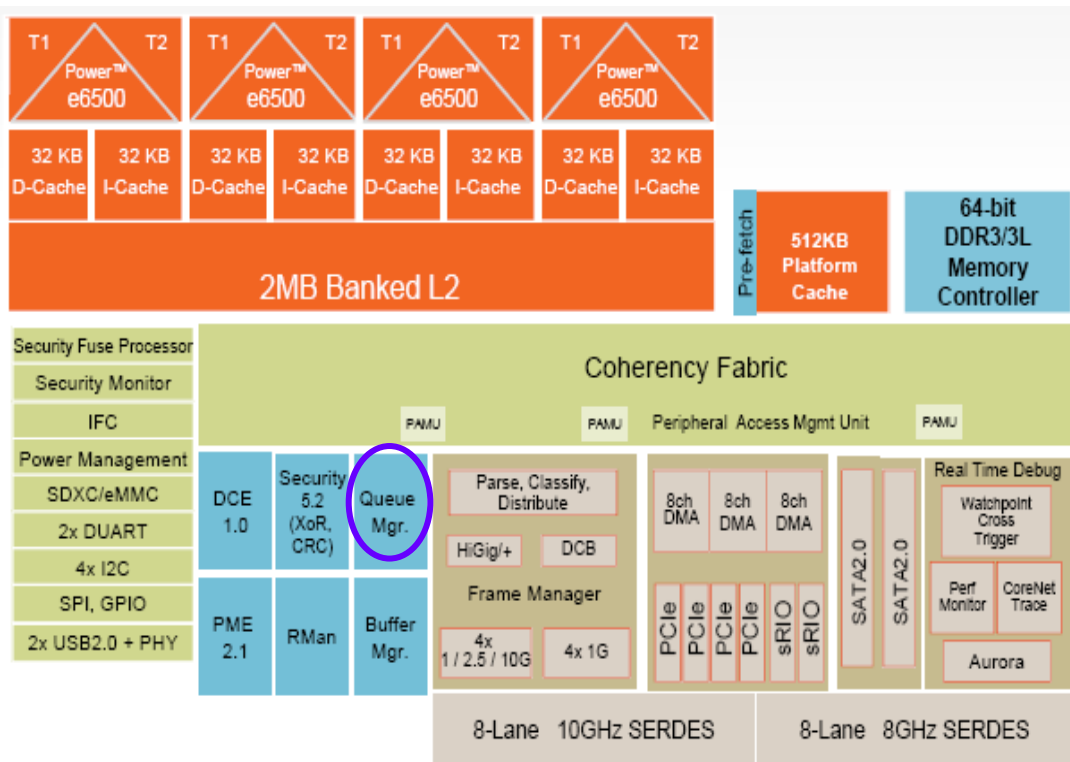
T1 T2 Power™ e6500

T1 T2 Power™ e6500

T1 T2 Power™ e6500

T1 T2 Power™ e6500

32 KB D-Cache | 32 KB I-Cache | 32 KB D-Cache | 32 KB I-Cache | 32 KB D-Cache | 32 KB I-Cache | 32 KB D-Cache | 32 KB I-Cache

2MB Banked L2

Pre-fetch

512KB Platform Cache

64-bit DDR3/3L Memory Controller

Security Fuse Processor
Security Monitor
IFC
Power Management
SDXC/eMMC
2x DUART
4x I2C
SPI, GPIO
2x USB2.0 + PHY

Coherency Fabric

PAMU PAMU Peripheral Access Mgmt Unit PAMU

DCE 1.0

Security 5.2 (XoR, CRC)

Queue Mgr.

PME 2.1

RMan

Buffer Mgr.

Parse, Classify, Distribute

HiGig/+

DCB

Frame Manager

4x 1 / 2.5 / 10G

4x 1G

8ch DMA

8ch DMA

8ch DMA

PCIe PCIe PCIe PCIe sRIO sRIO

SATA2.0 SATA2.0

Real Time Debug

Watchpoint Cross Trigger

Perf Monitor

CoreNet Trace

Aurora

8-Lane 10GHz SERDES

8-Lane 8GHz SERDES